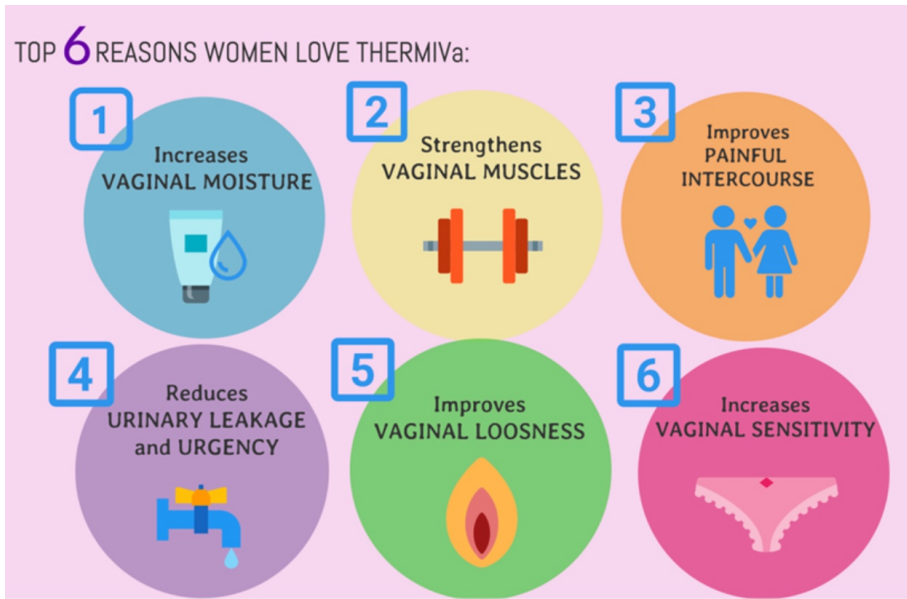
TOP 6 REASONS WOMEN LOVE THERMIVa:

1
Increases
VAGINAL MOISTURE

2
Strengthens
VAGINAL MUSCLES

3
Improves
PAINFUL
INTERCOURSE

4
Reduces
URINARY LEAKAGE
and URGENCY

5
Improves
VAGINAL LOOSNESS

6
Increases
VAGINAL SENSITIVITY